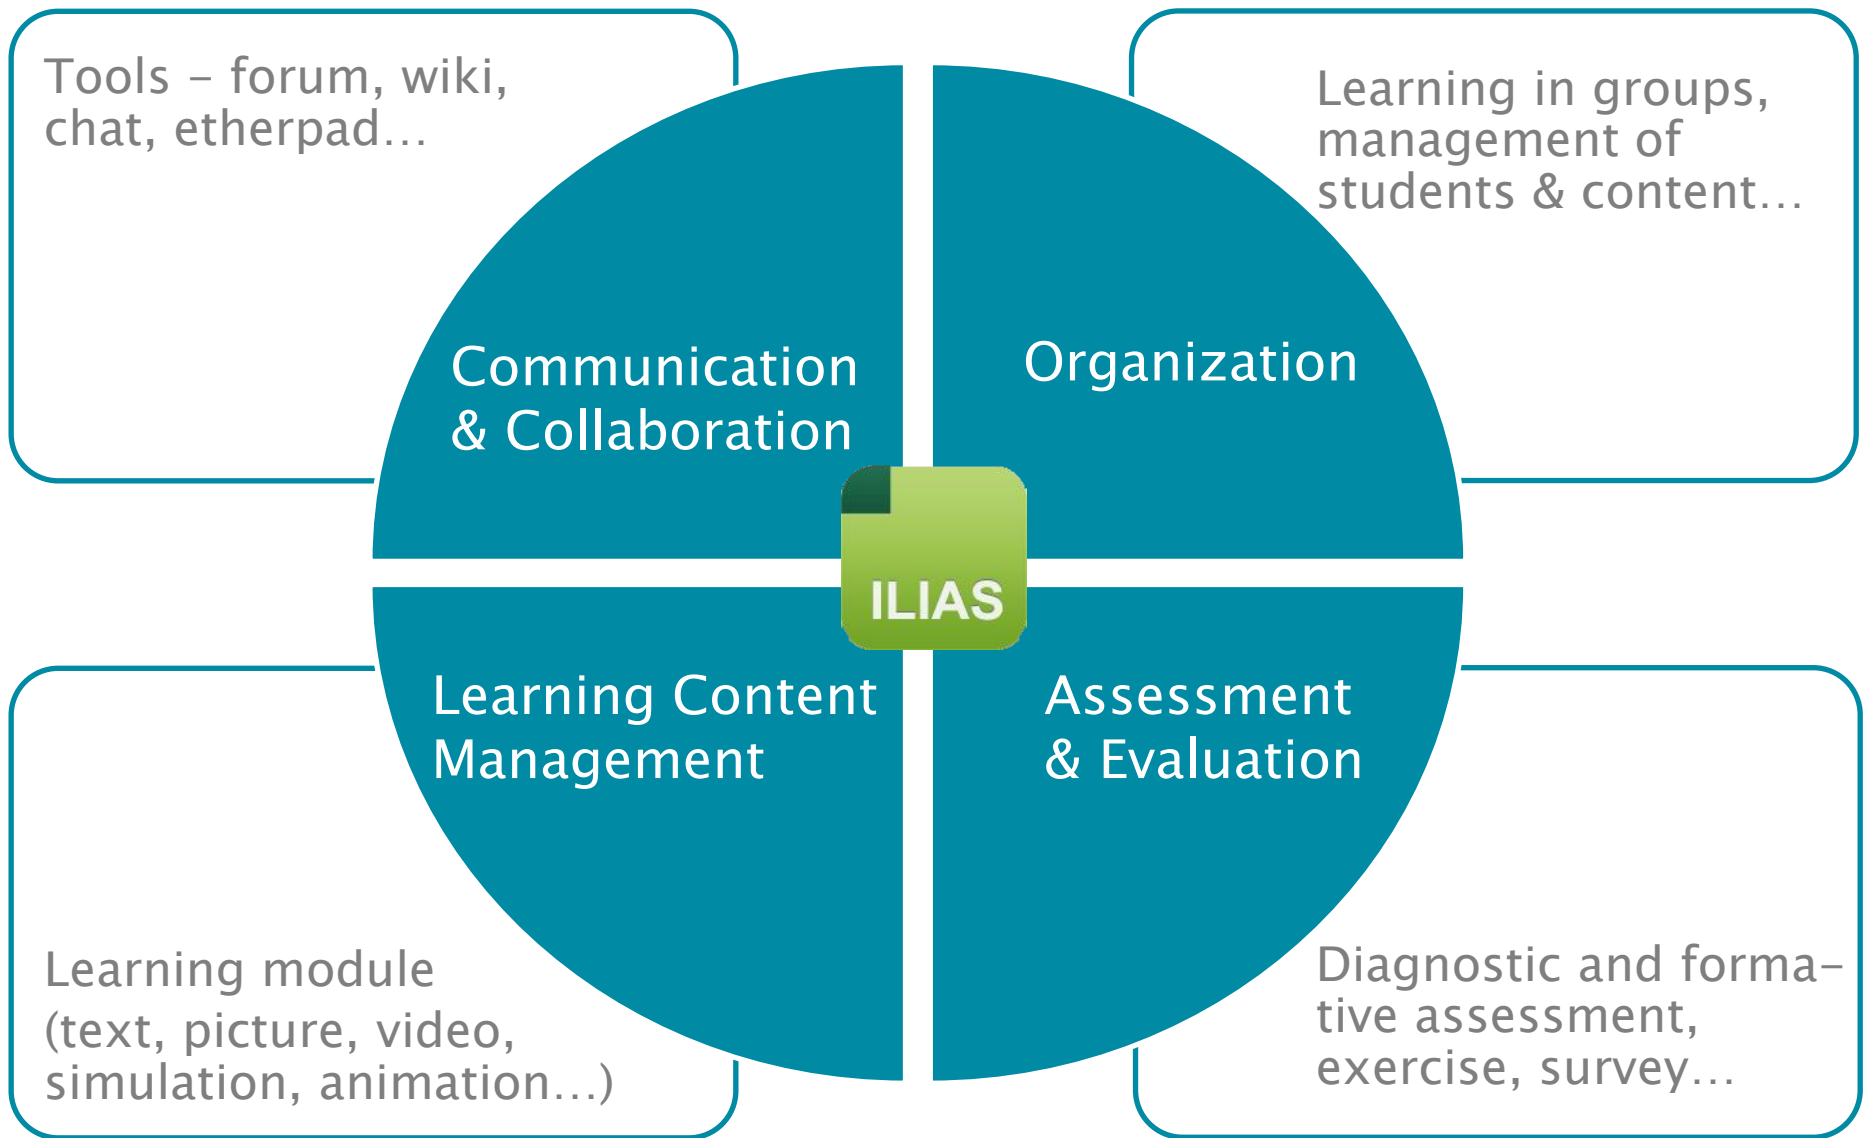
Tools – forum, wiki, chat, etherpad…

Learning in groups, management of students & content…

Communication & Collaboration

Organization

ILIAS

Learning Content Management

Assessment & Evaluation

Learning module (text, picture, video, simulation, animation…)

Diagnostic and formative assessment, exercise, survey…